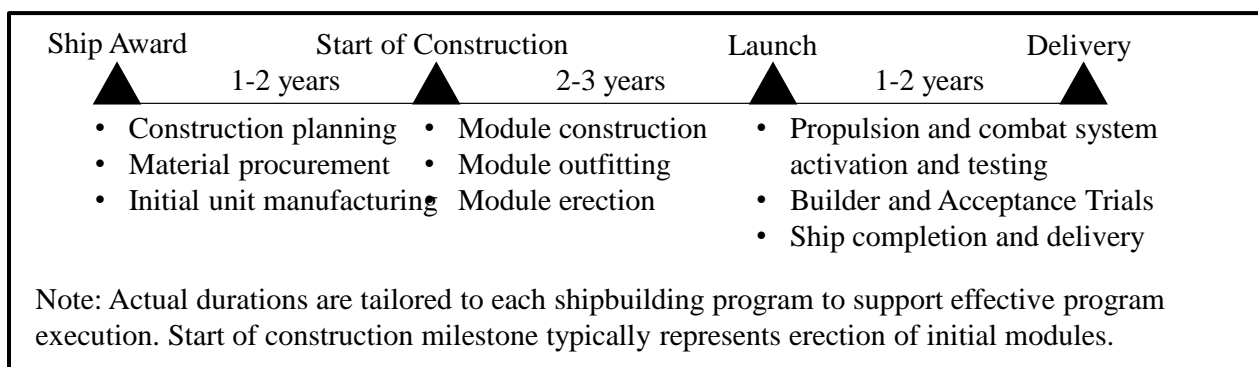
Ship Award

1-2 years

Start of Construction

2-3 years

Launch

1-2 years

Delivery

• Construction planning
• Material procurement
• Initial unit manufacturing

• Module construction
• Module outfitting
• Module erection

• Propulsion and combat system activation and testing
• Builder and Acceptance Trials
• Ship completion and delivery

Note: Actual durations are tailored to each shipbuilding program to support effective program execution. Start of construction milestone typically represents erection of initial modules.